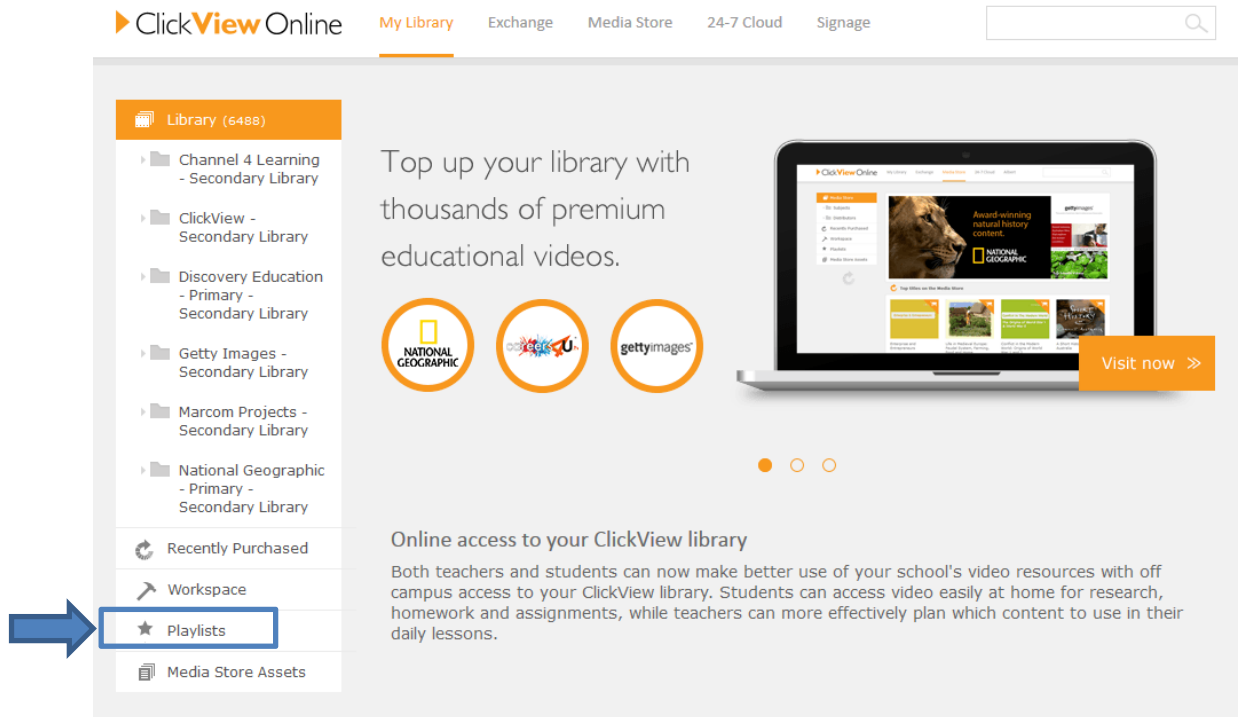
ClickView Online

My Library Exchange Media Store 24-7 Cloud Signage

Library (6488)

Channel 4 Learning - Secondary Library

ClickView - Secondary Library

Discovery Education - Primary - Secondary Library

Getty Images - Secondary Library

Marcom Projects - Secondary Library

National Geographic - Primary - Secondary Library

Recently Purchased

Workspace

Playlists

Media Store Assets

Top up your library with thousands of premium educational videos.

NATIONAL GEOGRAPHIC

careersU

gettyimages

Award-winning natural history content.

NATIONAL GEOGRAPHIC

gettyimages

Visit now »

Online access to your ClickView library

Both teachers and students can now make better use of your school's video resources with off campus access to your ClickView library. Students can access video easily at home for research, homework and assignments, while teachers can more effectively plan which content to use in their daily lessons.